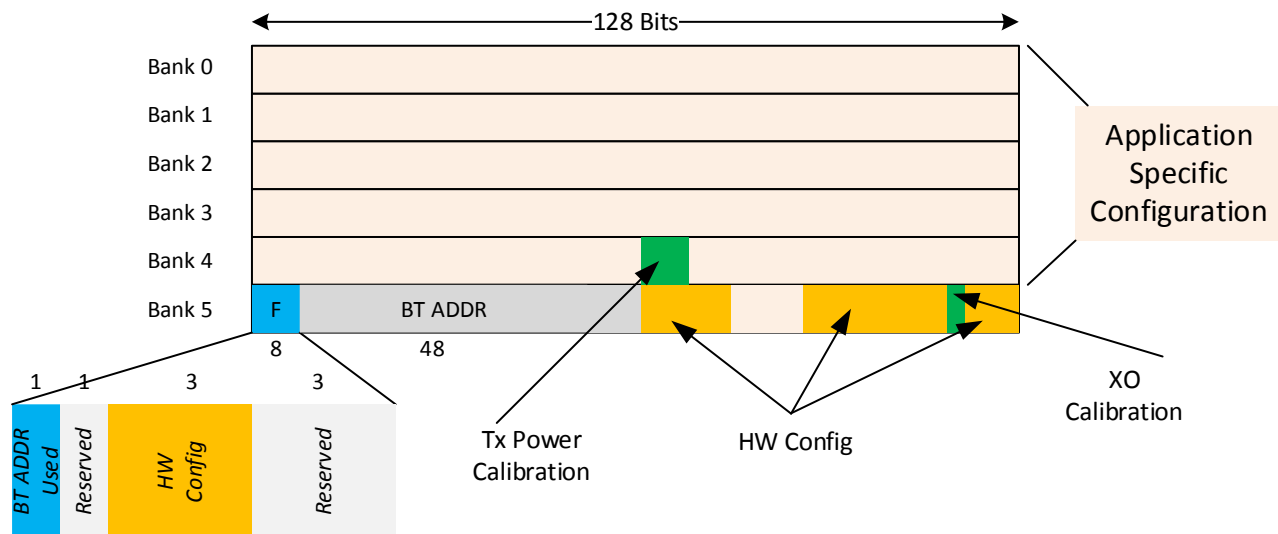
128 Bits

Bank 0
Bank 1
Bank 2
Bank 3
Bank 4
Bank 5

Application Specific Configuration

F
BT ADDR
8
48

1 1 3 3

BT ADDR Used
Reserved
HW Config
Reserved

Tx Power Calibration

HW Config

XO Calibration